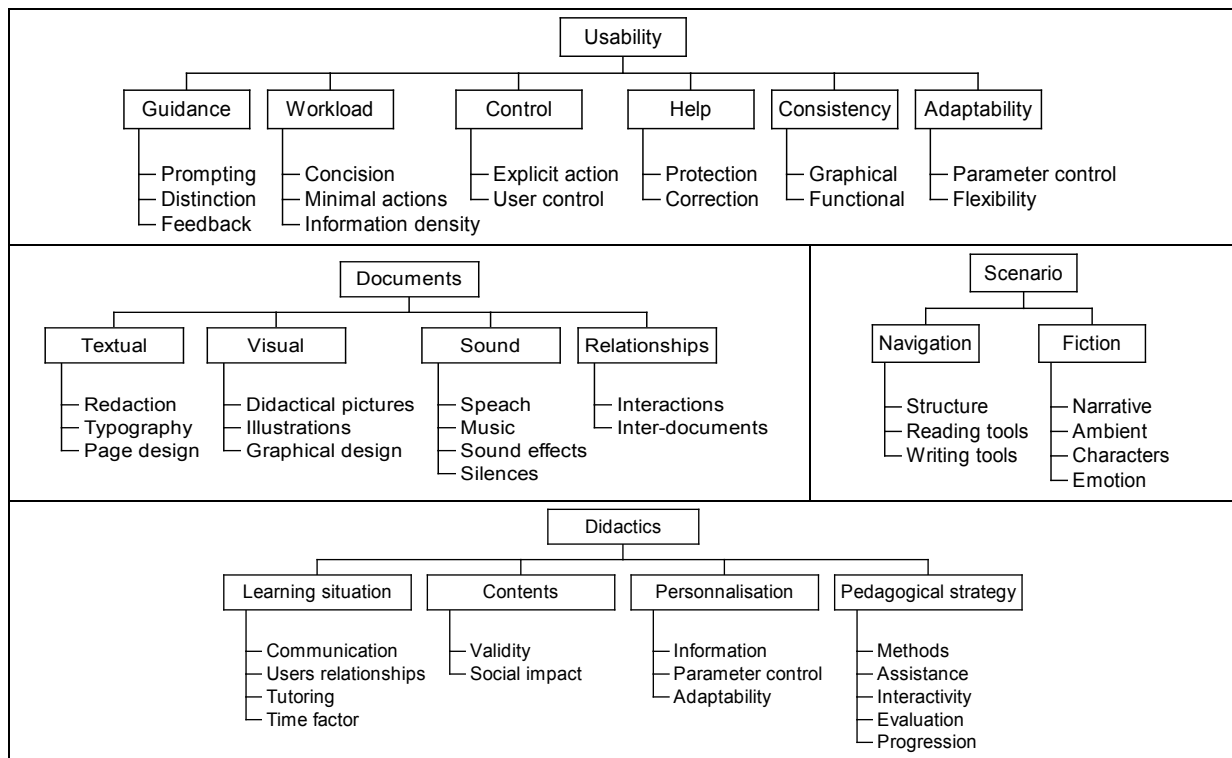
Usability

Guidance
Prompting
Distinction
Feedback

Workload
Concision
Minimal actions
Information density

Control
Explicit action
User control

Help
Protection
Correction

Consistency
Graphical
Functional

Adaptability
Parameter control
Flexibility

Documents

Textual
Redaction
Typography
Page design

Visual
Didactical pictures
Illustrations
Graphical design

Sound
Speach
Music
Sound effects
Silences

Relationships
Interactions
Inter-documents

Scenario

Navigation
Structure
Reading tools
Writing tools

Fiction
Narrative
Ambient
Characters
Emotion

Didactics

Learning situation
Communication
Users relationships
Tutoring
Time factor

Contents
Validity
Social impact

Personnalisation
Information
Parameter control
Adaptability

Pedagogical strategy
Methods
Assistance
Interactivity
Evaluation
Progression